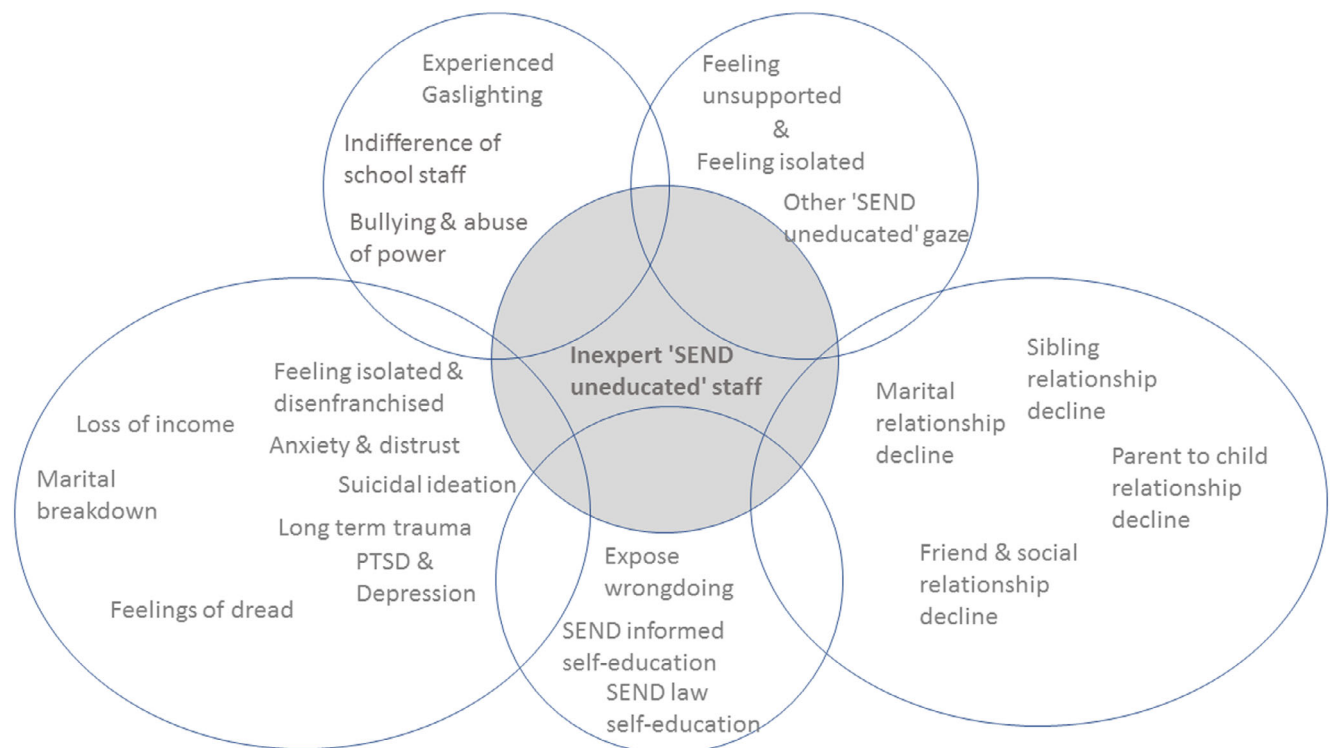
Experienced Gaslighting

Indifference of school staff

Bullying & abuse of power

Feeling unsupported
&
Feeling isolated

Other 'SEND uneducated' gaze

Inexpert 'SEND uneducated' staff

Loss of income

Marital breakdown

Feeling isolated & disenfranchised

Anxiety & distrust

Suicidal ideation

Long term trauma

PTSD & Depression

Feelings of dread

Marital relationship decline

Sibling relationship decline

Parent to child relationship decline

Friend & social relationship decline

Expose wrongdoing

SEND informed self-education

SEND law self-education